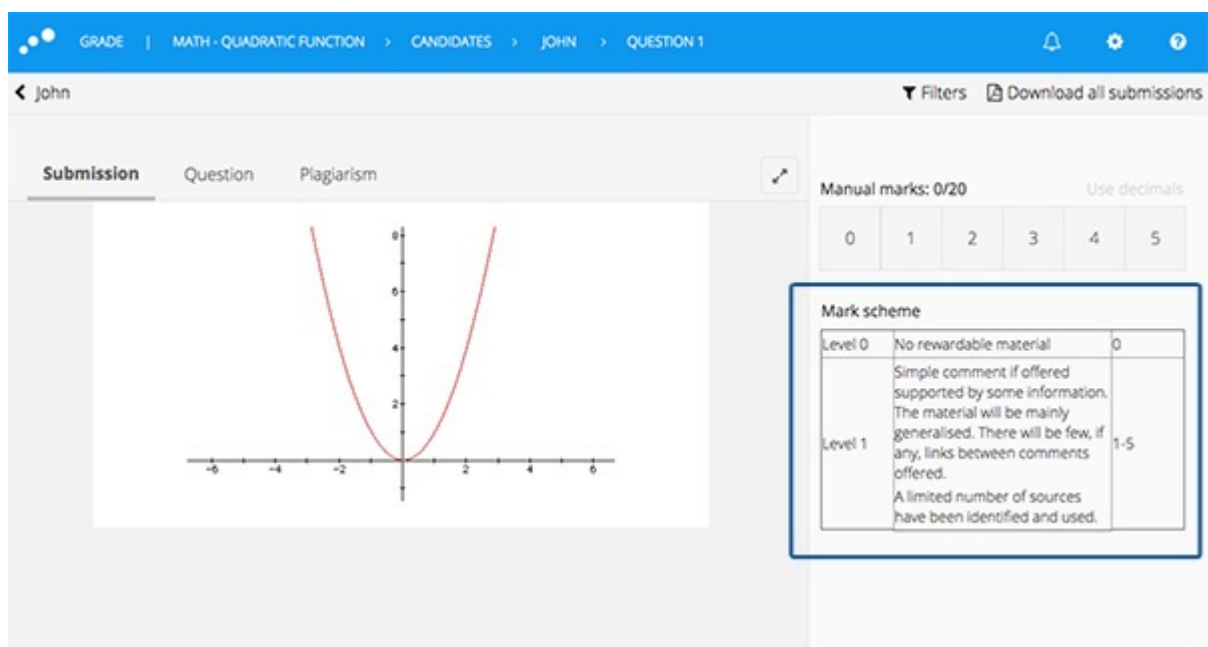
GRADE | MATH - QUADRATIC FUNCTION > CANDIDATES > JOHN > QUESTION 1

< John

Filters Download all submissions

Submission Question Plagiarism

8
6
4
2
-6 -4 -2 2 4 6

Manual marks: 0/20 Use decimals

| 0 | 1 | 2 | 3 | 4 | 5 |
|---|---|---|---|---|---|

Mark scheme

| Level 0 | No rewardable material | 0 |
|---|---|---|
| Level 1 | Simple comment if offered supported by some information. The material will be mainly generalised. There will be few, if any, links between comments offered. A limited number of sources have been identified and used. | 1-5 |